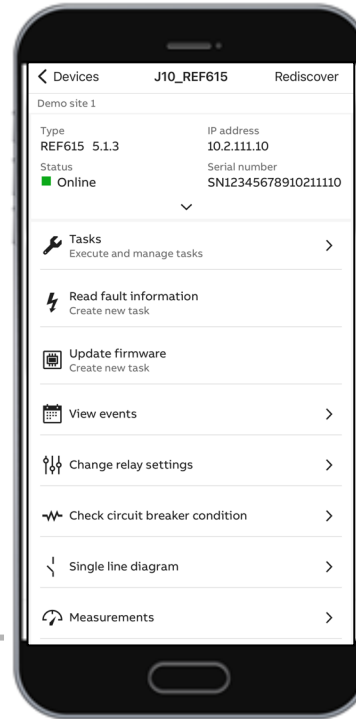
< Devices J10_REF615 Rediscover

Demo site 1

Type
REF615 5.1.3

IP address
10.2.111.10

Status
Online

Serial number
SN12345678910211110

Tasks
Execute and manage tasks

Read fault information
Create new task

Update firmware
Create new task

View events

Change relay settings

Check circuit breaker condition

Single line diagram

Measurements